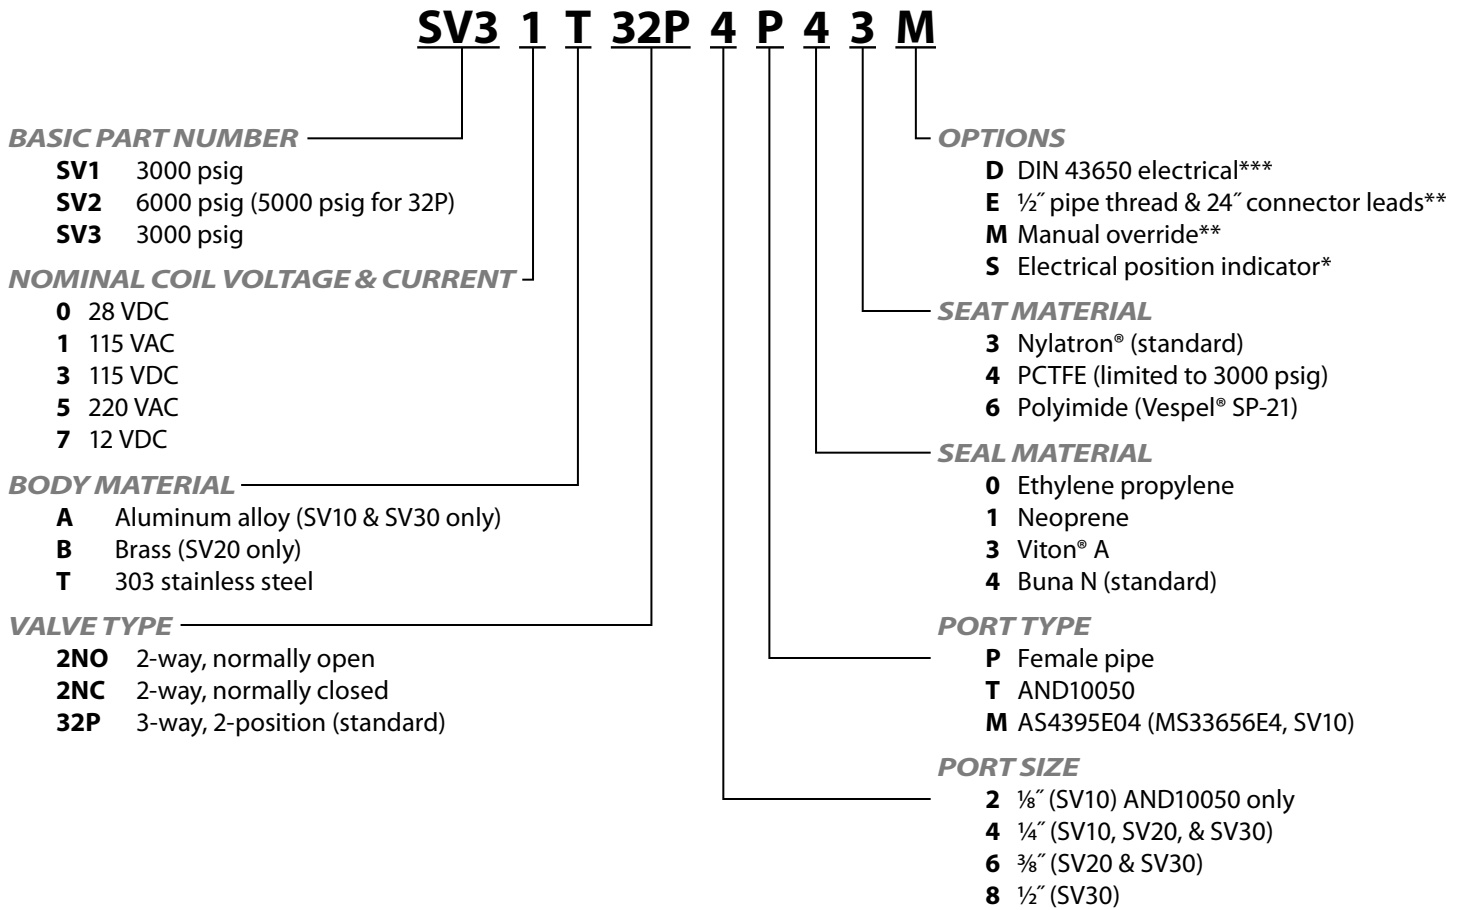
SV3 1 T 32P 4 P 4 3 M

BASIC PART NUMBER
SV1 3000 psig
SV2 6000 psig (5000 psig for 32P)
SV3 3000 psig

NOMINAL COIL VOLTAGE & CURRENT
0 28 VDC
1 115 VAC
3 115 VDC
5 220 VAC
7 12 VDC

BODY MATERIAL
A Aluminum alloy (SV10 & SV30 only)
B Brass (SV20 only)
T 303 stainless steel

VALVE TYPE
2NO 2-way, normally open
2NC 2-way, normally closed
32P 3-way, 2-position (standard)

OPTIONS
D DIN 43650 electrical***
E ½″ pipe thread & 24″ connector leads**
M Manual override**
S Electrical position indicator*

SEAT MATERIAL
3 Nylatron® (standard)
4 PCTFE (limited to 3000 psig)
6 Polyimide (Vespel® SP-21)

SEAL MATERIAL
0 Ethylene propylene
1 Neoprene
3 Viton® A
4 Buna N (standard)

PORT TYPE
P Female pipe
T AND10050
M AS4395E04 (MS33656E4, SV10)

PORT SIZE
2 ⅛″ (SV10) AND10050 only
4 ¼″ (SV10, SV20, & SV30)
6 ⅜″ (SV20 & SV30)
8 ½″ (SV30)